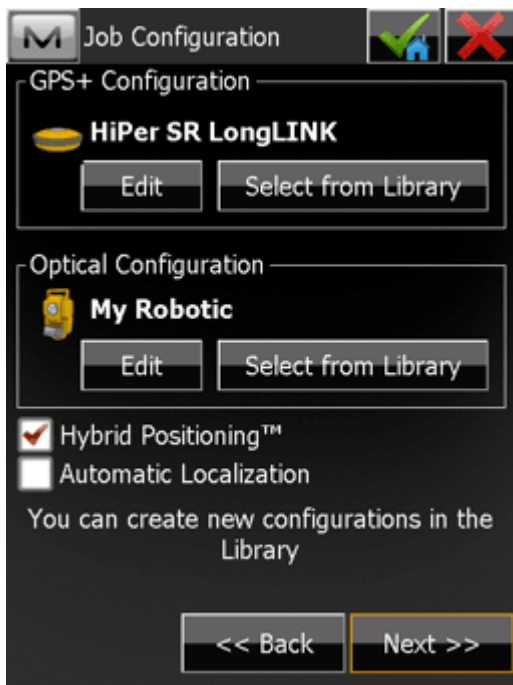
M Job Configuration

GPS+ Configuration

HiPer SR LongLINK

Edit

Select from Library

Optical Configuration

My Robotic

Edit

Select from Library

Hybrid Positioning™

Automatic Localization

You can create new configurations in the Library

<< Back

Next >>